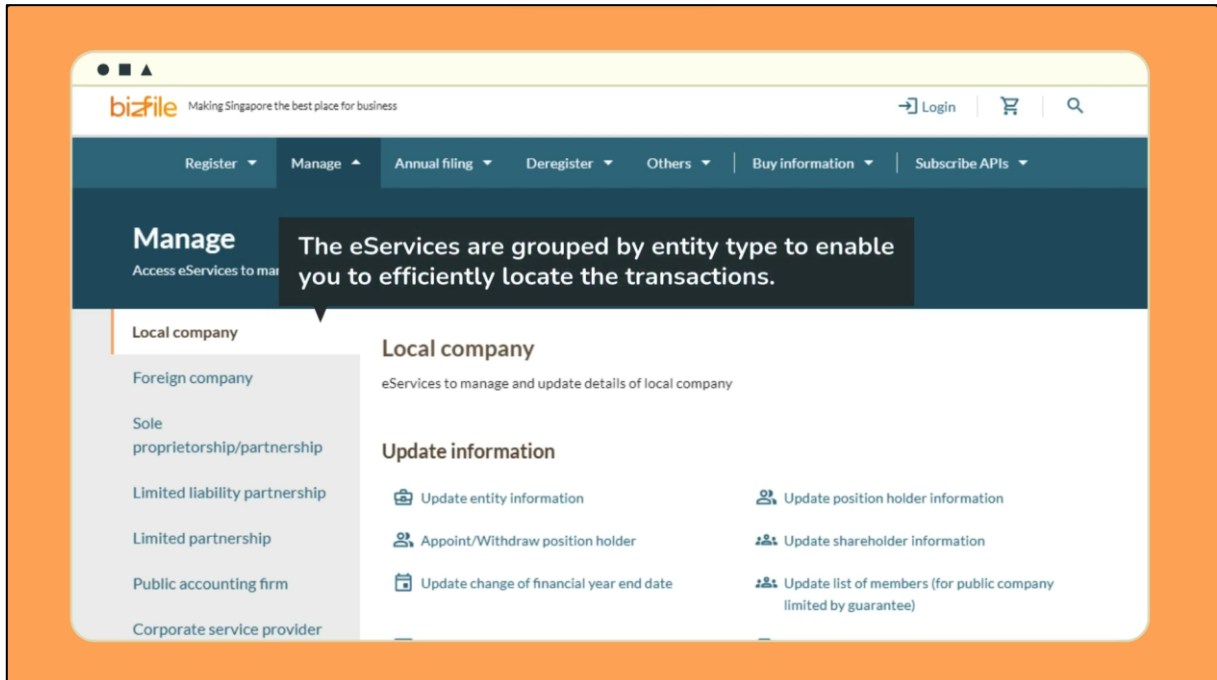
bizfile Making Singapore the best place for business

Login

Register
Manage
Annual filing
Deregister
Others
Buy information
Subscribe APIs

Manage
Access eServices to ma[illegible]

The eServices are grouped by entity type to enable you to efficiently locate the transactions.

Local company
Foreign company
Sole proprietorship/partnership
Limited liability partnership
Limited partnership
Public accounting firm
Corporate service provider

Local company
eServices to manage and update details of local company

Update information

Update entity information
Update position holder information
Appoint/Withdraw position holder
Update shareholder information
Update change of financial year end date
Update list of members (for public company limited by guarantee)